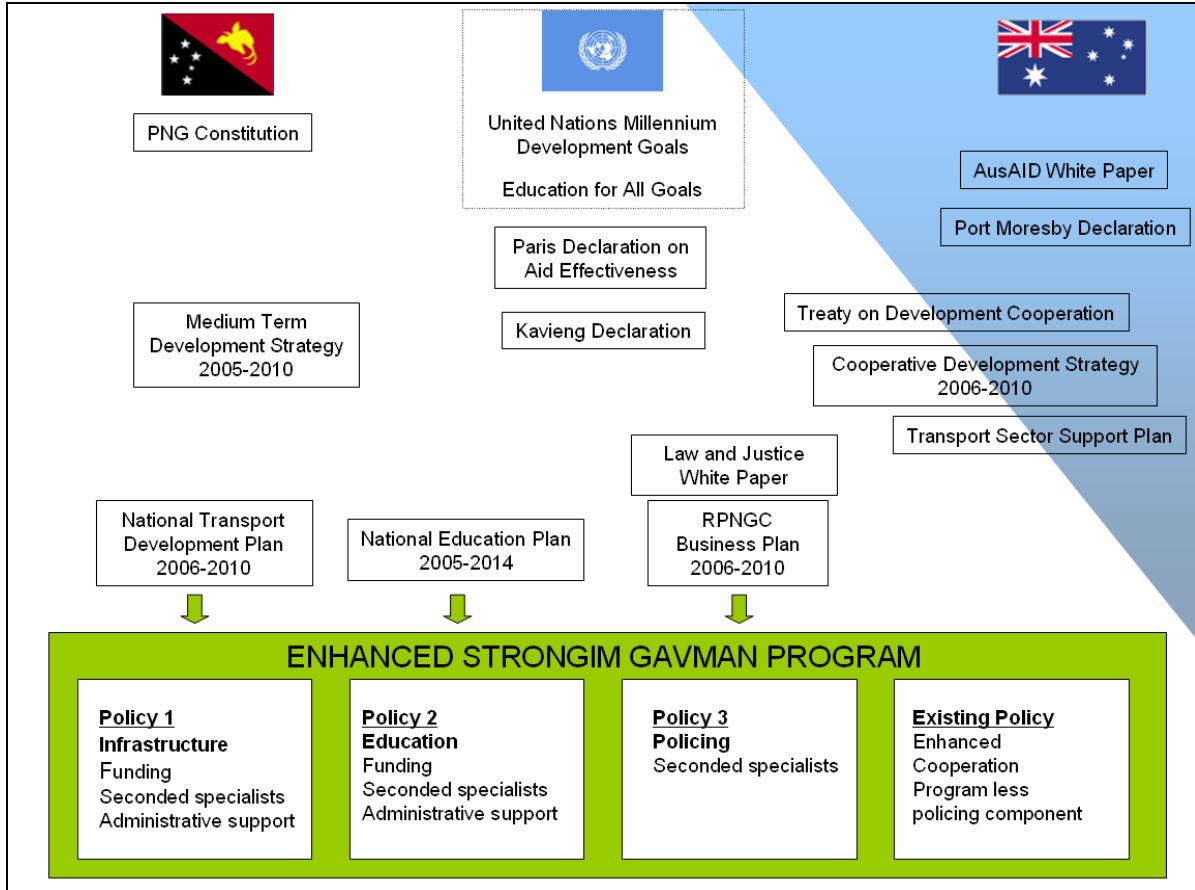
PNG Constitution

United Nations Millennium Development Goals

Education for All Goals

AusAID White Paper

Port Moresby Declaration

Paris Declaration on Aid Effectiveness

Kavieng Declaration

Medium Term Development Strategy 2005-2010

Treaty on Development Cooperation

Cooperative Development Strategy 2006-2010

Transport Sector Support Plan

Law and Justice White Paper

National Transport Development Plan 2006-2010

National Education Plan 2005-2014

RPNGC Business Plan 2006-2010

ENHANCED STRONGIM GAVMAN PROGRAM

Policy 1
Infrastructure
Funding
Seconded specialists
Administrative support

Policy 2
Education
Funding
Seconded specialists
Administrative support

Policy 3
Policing
Seconded specialists

Existing Policy
Enhanced Cooperation Program less policing component